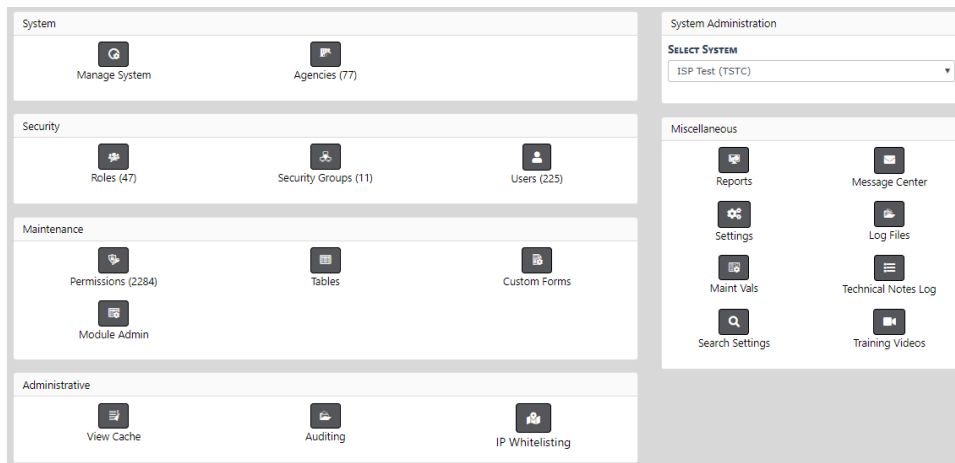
System

Manage System

Agencies (77)

Security

Roles (47)

Security Groups (11)

Users (225)

Maintenance

Permissions (2284)

Tables

Custom Forms

Module Admin

Administrative

View Cache

Auditing

IP Whitelisting

System Administration

Select System

ISP Test (TSTC)

Miscellaneous

Reports

Message Center

Settings

Log Files

Maint Vals

Technical Notes Log

Search Settings

Training Videos